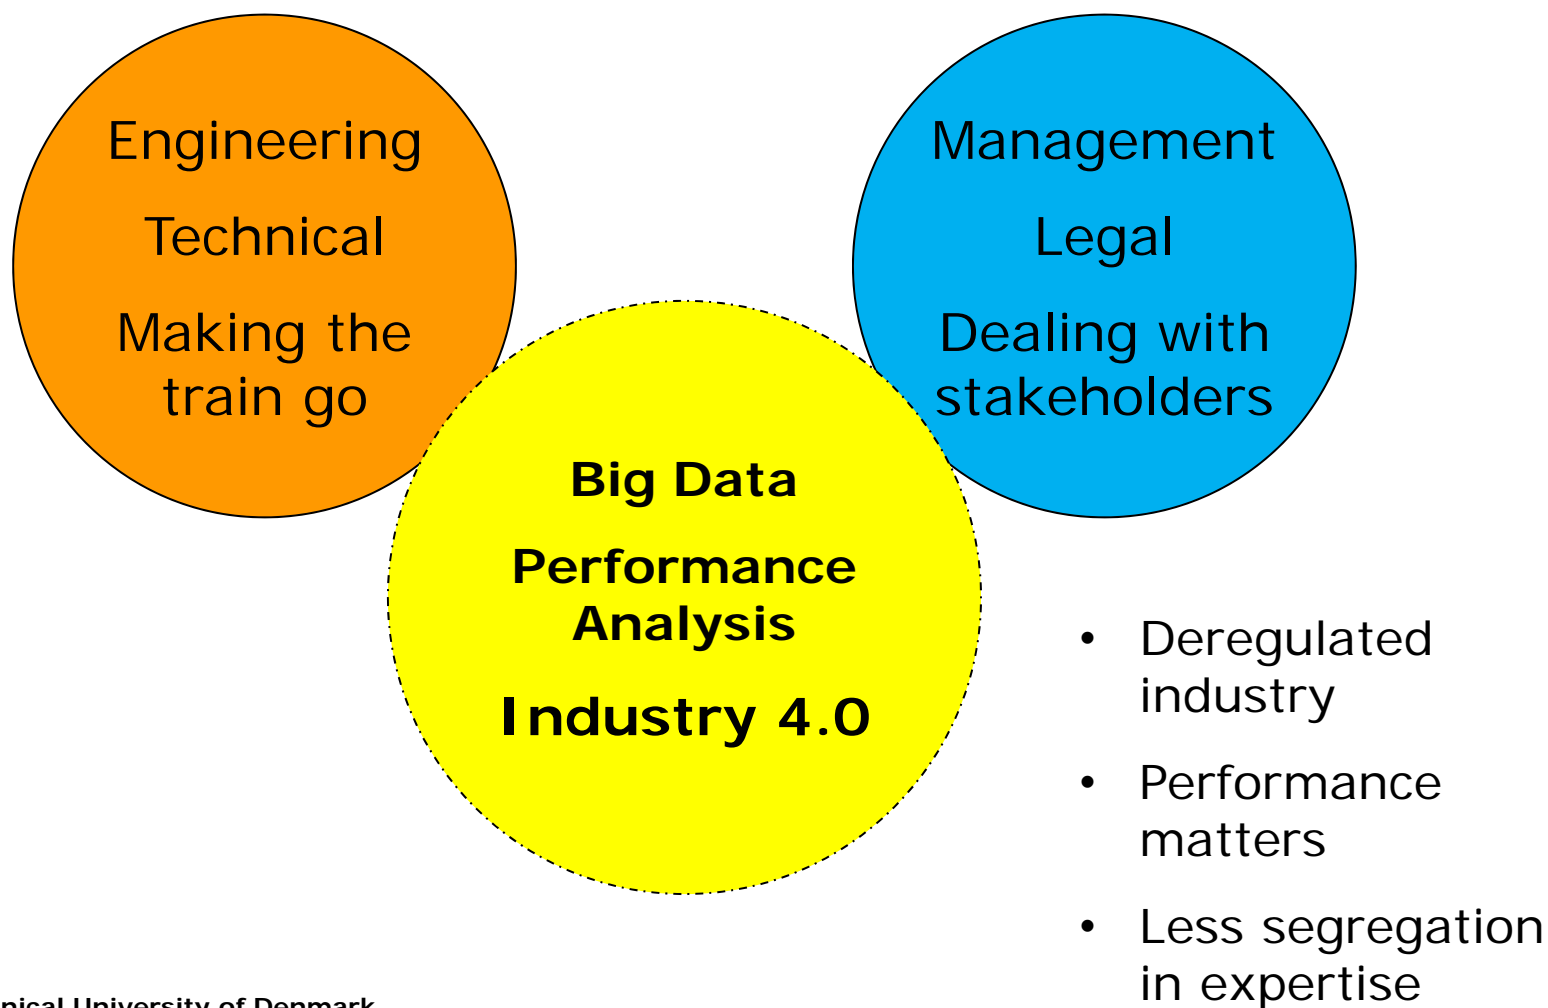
Engineering

Technical

Making the train go

Management

Legal

Dealing with stakeholders

Big Data

Performance Analysis

Industry 4.0

• Deregulated industry
• Performance matters
• Less segregation in expertise

nical University of Denmark